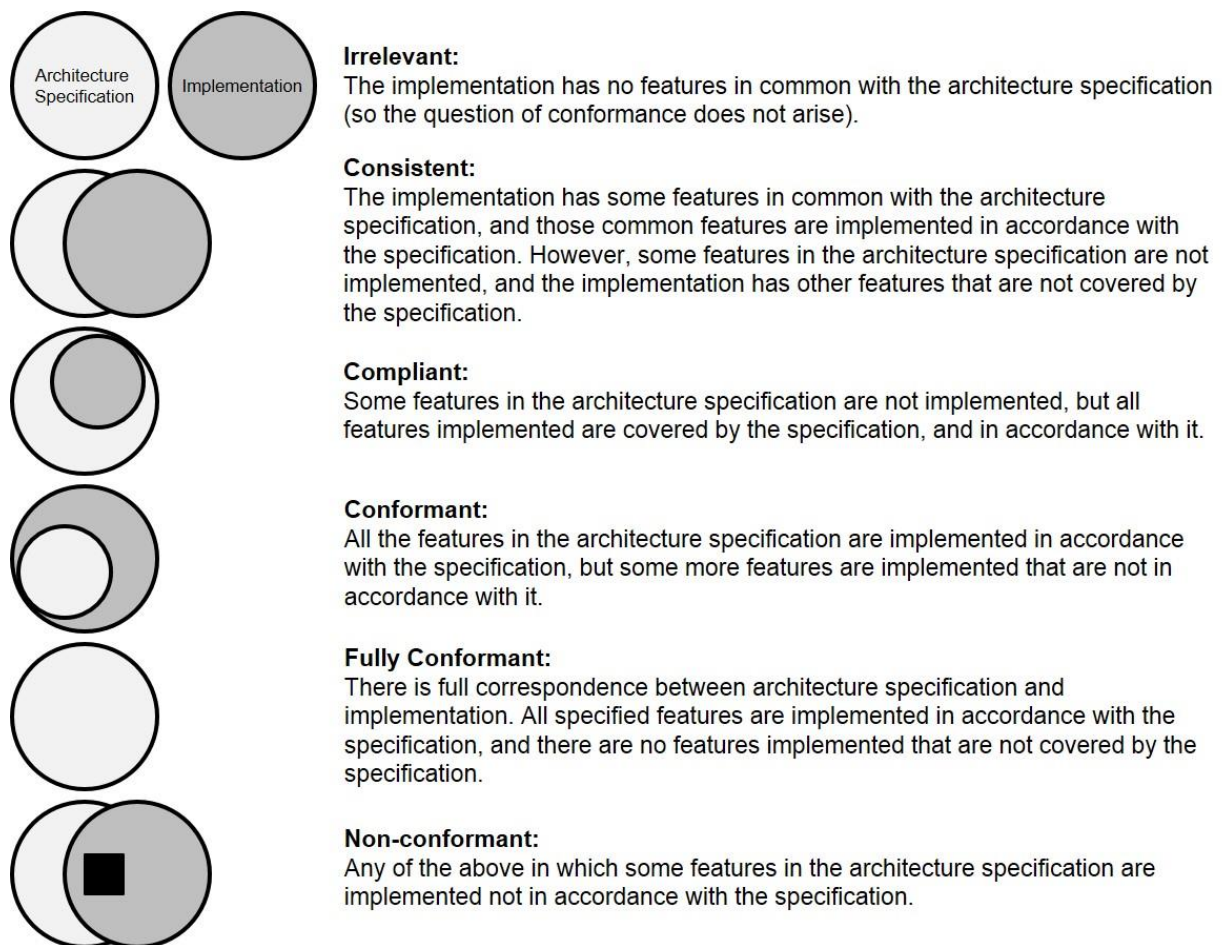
Architecture Specification

Implementation

**Irrelevant:**
The implementation has no features in common with the architecture specification (so the question of conformance does not arise).

**Consistent:**
The implementation has some features in common with the architecture specification, and those common features are implemented in accordance with the specification. However, some features in the architecture specification are not implemented, and the implementation has other features that are not covered by the specification.

**Compliant:**
Some features in the architecture specification are not implemented, but all features implemented are covered by the specification, and in accordance with it.

**Conformant:**
All the features in the architecture specification are implemented in accordance with the specification, but some more features are implemented that are not in accordance with it.

**Fully Conformant:**
There is full correspondence between architecture specification and implementation. All specified features are implemented in accordance with the specification, and there are no features implemented that are not covered by the specification.

**Non-conformant:**
Any of the above in which some features in the architecture specification are implemented not in accordance with the specification.